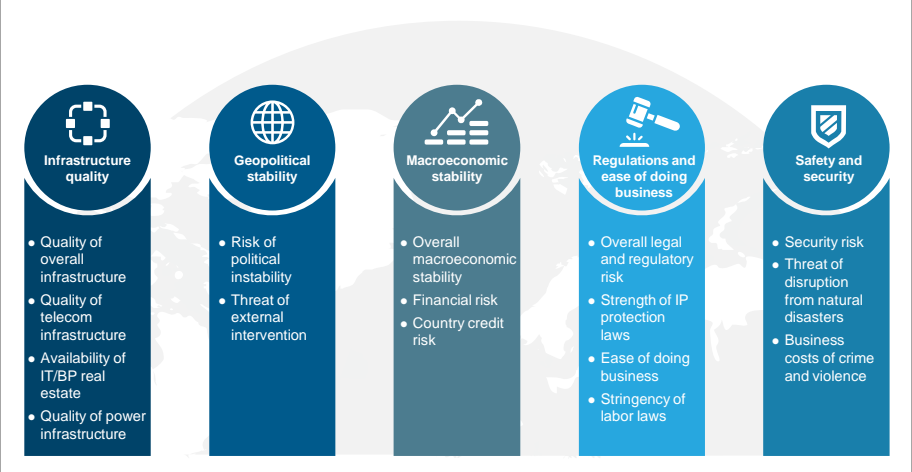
Infrastructure quality

• Quality of overall infrastructure
• Quality of telecom infrastructure
• Availability of IT/BP real estate
• Quality of power infrastructure

Geopolitical stability

• Risk of political instability
• Threat of external intervention

Macroeconomic stability

• Overall macroeconomic stability
• Financial risk
• Country credit risk

Regulations and ease of doing business

• Overall legal and regulatory risk
• Strength of IP protection laws
• Ease of doing business
• Stringency of labor laws

Safety and security

• Security risk
• Threat of disruption from natural disasters
• Business costs of crime and violence